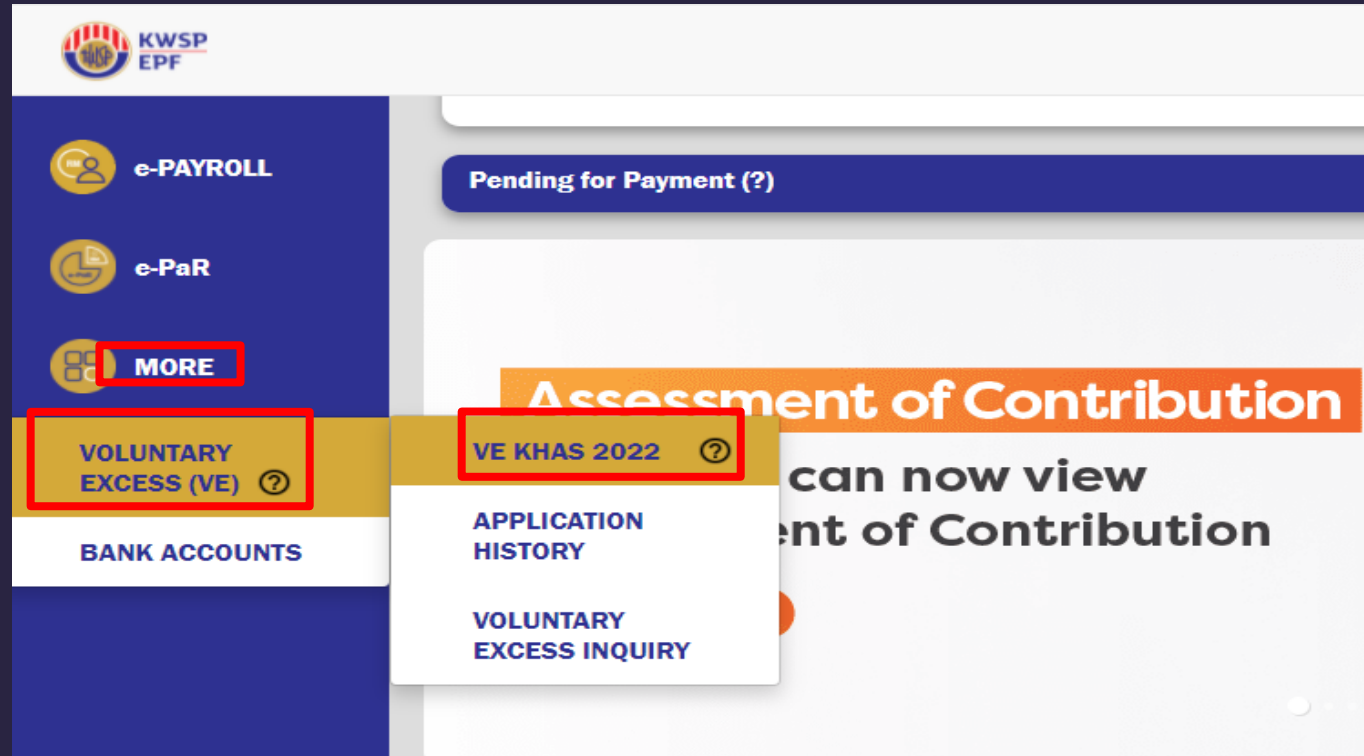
KWSP
EPF

e-PAYROLL

e-PaR

MORE

VOLUNTARY EXCESS (VE) ?

BANK ACCOUNTS

Pending for Payment (?)

VE KHAS 2022 ?

APPLICATION HISTORY

VOLUNTARY EXCESS INQUIRY

Assessment of Contribution

can now view

ent of Contribution